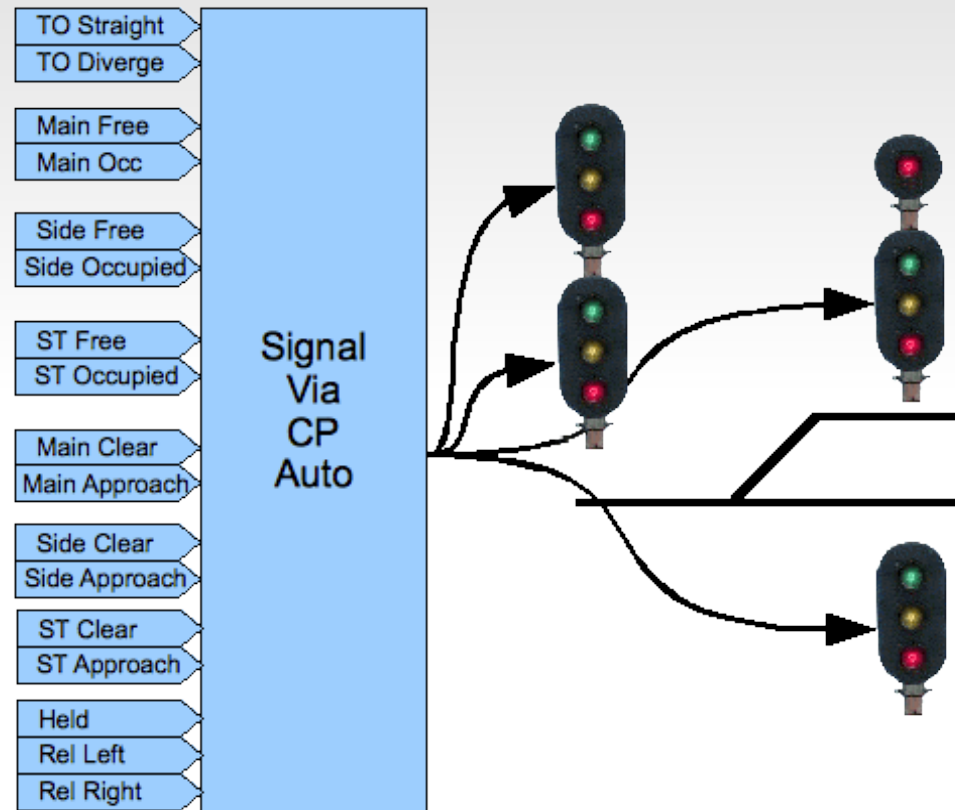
TO Straight
TO Diverge

Main Free
Main Occ

Side Free
Side Occupied

ST Free
ST Occupied

Main Clear
Main Approach

Side Clear
Side Approach

ST Clear
ST Approach

Held
Rel Left
Rel Right

Signal
Via
CP
Auto